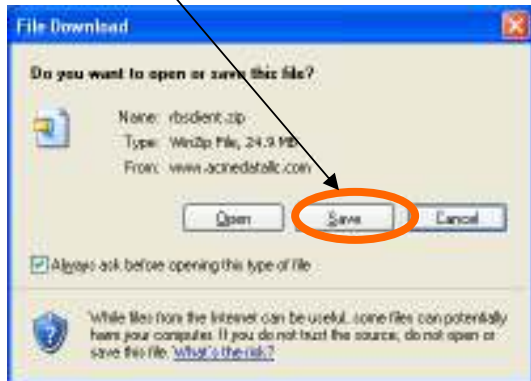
File Download

Do you want to open or save this file?

Name: rbsclient.zip
Type: WinZip File, 24.9 MB
From: www.acmedatallc.com

Open Save Cancel

Always ask before opening this type of file

While files from the Internet can be useful, some files can potentially harm your computer. If you do not trust the source, do not open or save this file. What's the risk?